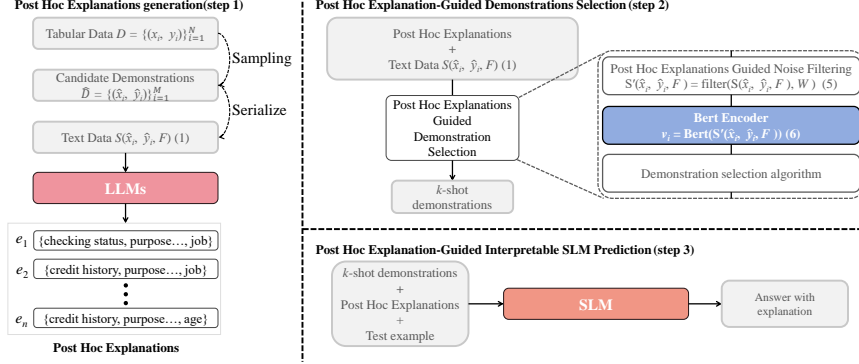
Post Hoc Explanations generation(step 1)

Tabular Data $D = \{(x_i, y_i)\}_{i=1}^{N}$

Sampling

Candidate Demonstrations $\tilde{D} = \{(\hat{x}_i, \hat{y}_i)\}_{i=1}^{M}$

Serialize

Text Data $S(\hat{x}_i, \hat{y}_i, F)$ (1)

LLMs

$e_1$ {checking status, purpose…, job}

$e_2$ {credit history, purpose…, job}

$e_n$ {credit history, purpose…, age}

Post Hoc Explanations

Post Hoc Explanation-Guided Demonstrations Selection (step 2)

Post Hoc Explanations + Text Data $S(\hat{x}_i, \hat{y}_i, F)$ (1)

Post Hoc Explanations Guided Demonstration Selection

$k$-shot demonstrations

Post Hoc Explanations Guided Noise Filtering $S'(\hat{x}_i, \hat{y}_i, F) = \text{filter}(S(\hat{x}_i, \hat{y}_i, F), W)$ (5)

Bert Encoder $v_i = \text{Bert}(S'(\hat{x}_i, \hat{y}_i, F))$ (6)

Demonstration selection algorithm

Post Hoc Explanation-Guided Interpretable SLM Prediction (step 3)

$k$-shot demonstrations + Post Hoc Explanations + Test example

SLM

Answer with explanation